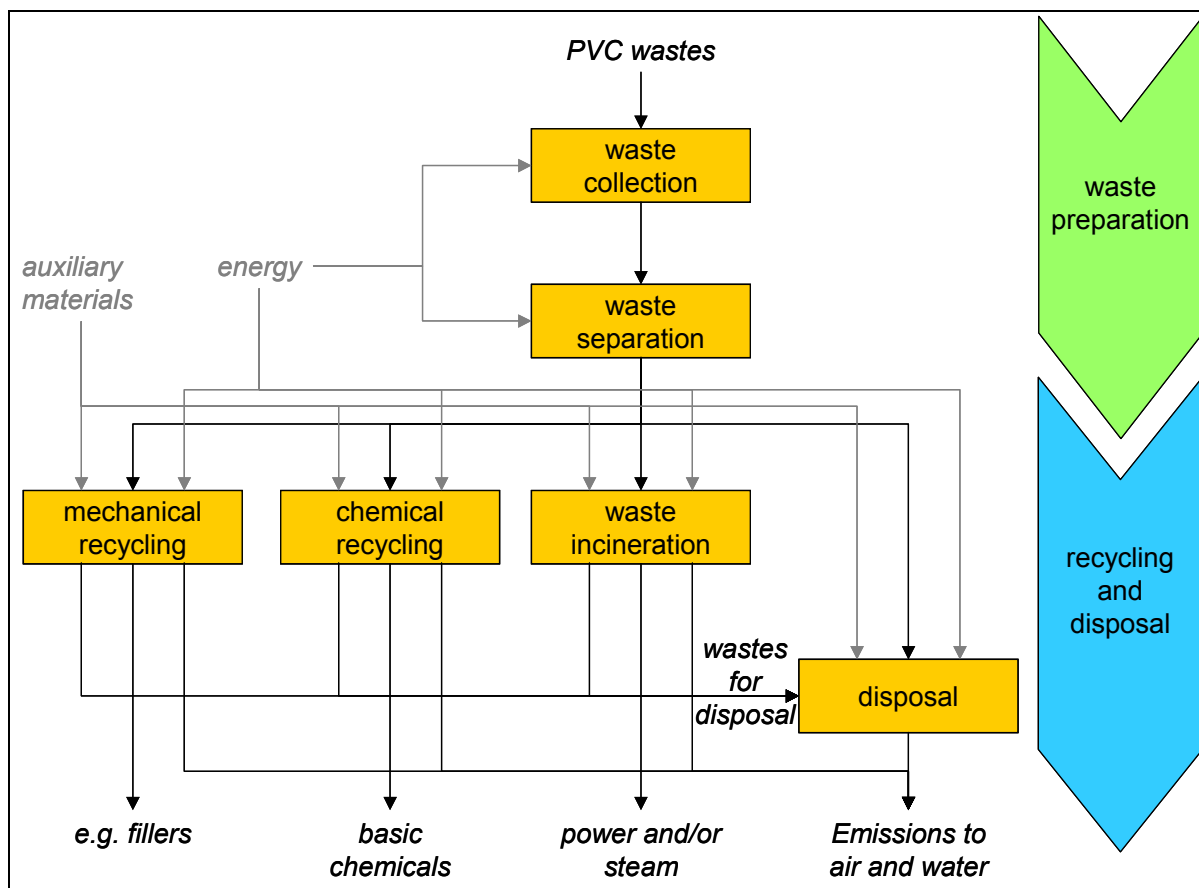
PVC wastes

waste collection

waste separation

auxiliary materials

energy

mechanical recycling

chemical recycling

waste incineration

wastes for disposal

disposal

e.g. fillers

basic chemicals

power and/or steam

Emissions to air and water

waste preparation

recycling and disposal